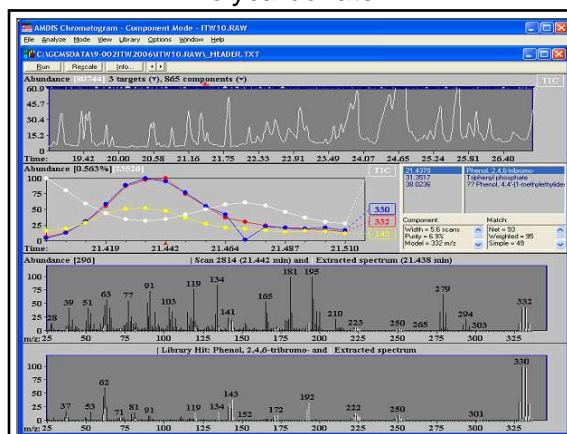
AMDIS Chromatogram - Component Mode - ITW10.RAW

File Analyze Mode View Library Options Window Help

C:\GCMSDATA\9-0021TW2006\ITW10.RAW\_HEADER.TXT

Run Rescale Info...

Abundance [80744] 3 targets (▾), 865 components (▾)

TIC

60.9
45.7
30.4
15.2
0

Time: 19.42 20.00 20.58 21.16 21.75 22.33 22.91 23.50 24.07 24.65 25.24 25.81 26.40

Abundance [0.563%] [25526]

TIC

100
75
50
25
0

330
332
345

Time: 21.419 21.442 21.464 21.487 21.510

21.4379
31.3517
38.0236

Phenol, 2,4,6-tribromo-
Triphenyl phosphate
?? Phenol, 4,4'-(1-methylethylide

Component:
Width = 5.6 scans
Purity = 6.9%
Model = 332 m/z

Match:
Net = 93
Weighted = 95
Simple = 49

Abundance [296] | Scan 2814 (21.442 min) and Extracted spectrum (21.438 min)

100
75
50
25
0

28 39 51 63 77 91 103 119 134 141 165 181 195 210 223 250 265 279 294 303 332

m/z: 25 50 75 100 125 150 175 200 225 250 275 300 325

| Library Hit: Phenol, 2,4,6-tribromo- and Extracted spectrum

100
75
50
25
0

37 53 62 71 81 91 119 134 143 152 172 192 222 250 301 330

m/z: 25 50 75 100 125 150 175 200 225 250 275 300 325